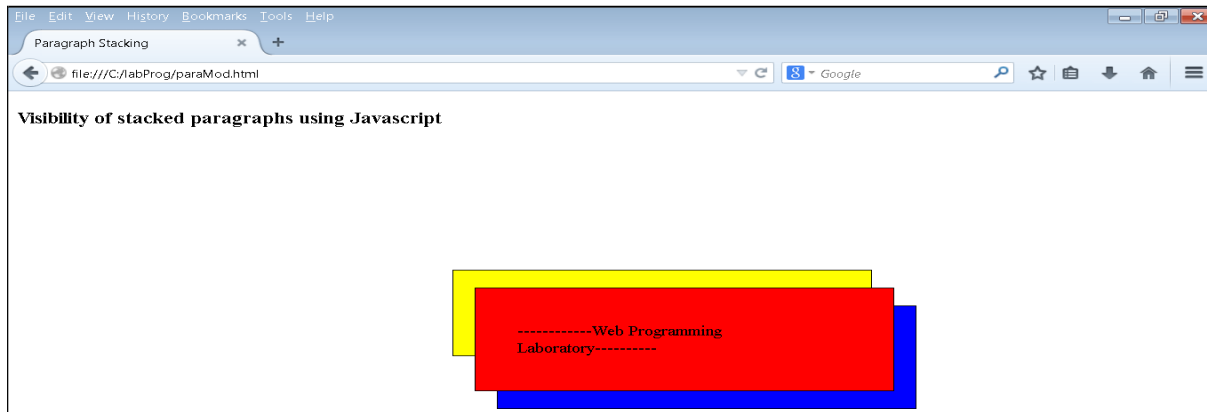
File Edit View History Bookmarks Tools Help

Paragraph Stacking

file:///C:/labProg/paraMod.html

Google

Visibility of stacked paragraphs using Javascript

------------Web Programming Laboratory----------